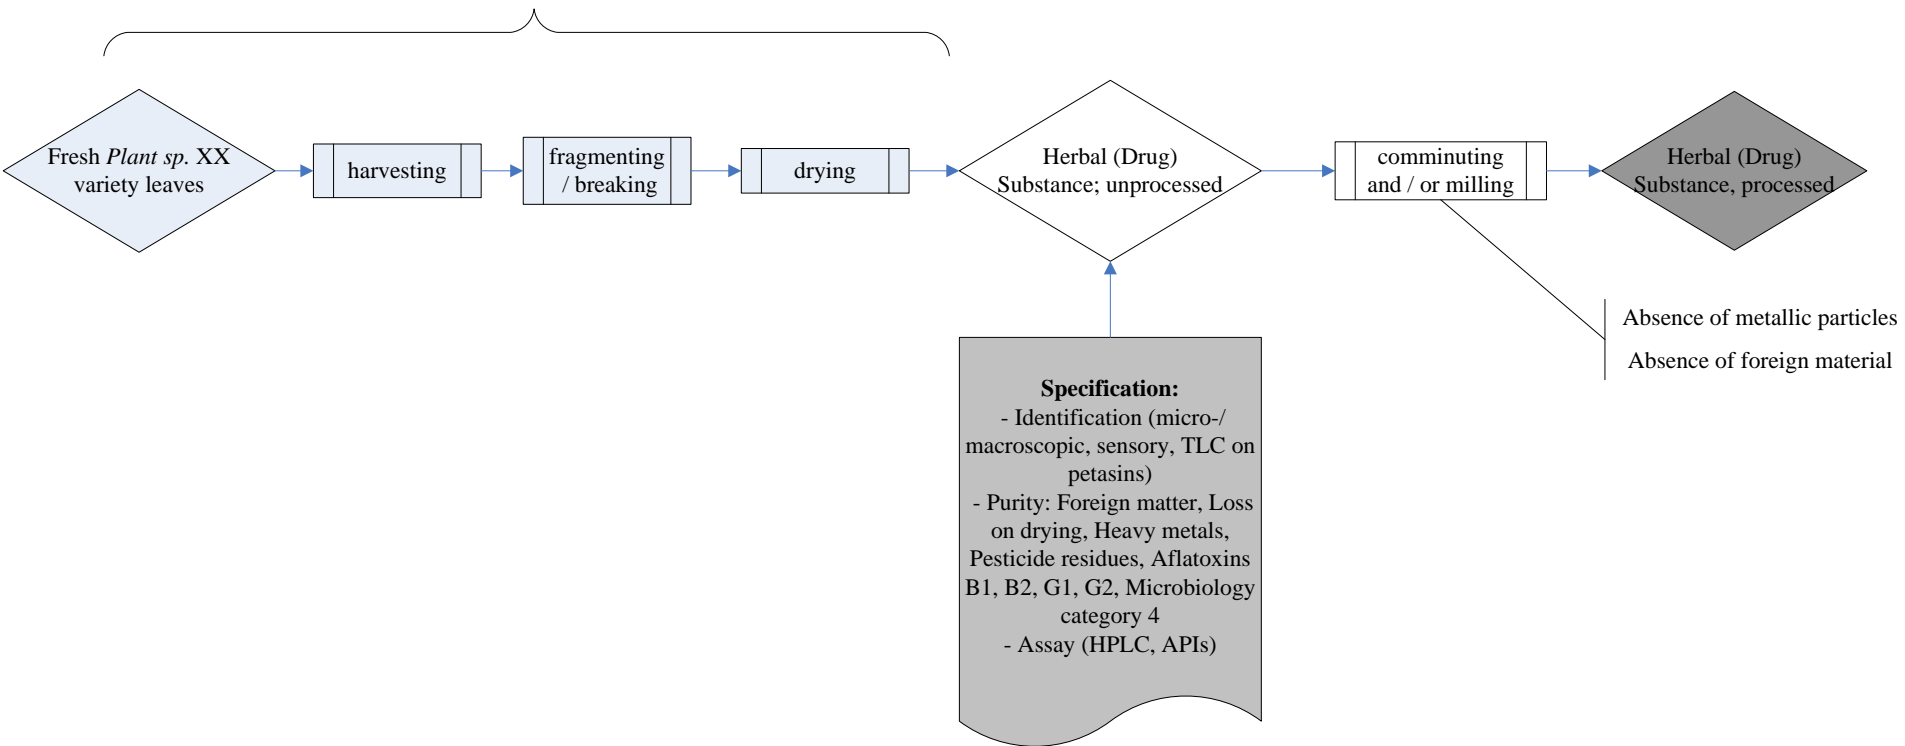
Fresh *Plant sp.* XX variety leaves

harvesting

fragmenting / breaking

drying

Herbal (Drug) Substance; unprocessed

comminuting and / or milling

Herbal (Drug) Substance, processed

Absence of metallic particles

Absence of foreign material

**Specification:**
- Identification (micro-/ macroscopic, sensory, TLC on petasins)
- Purity: Foreign matter, Loss on drying, Heavy metals, Pesticide residues, Aflatoxins B1, B2, G1, G2, Microbiology category 4
- Assay (HPLC, APIs)